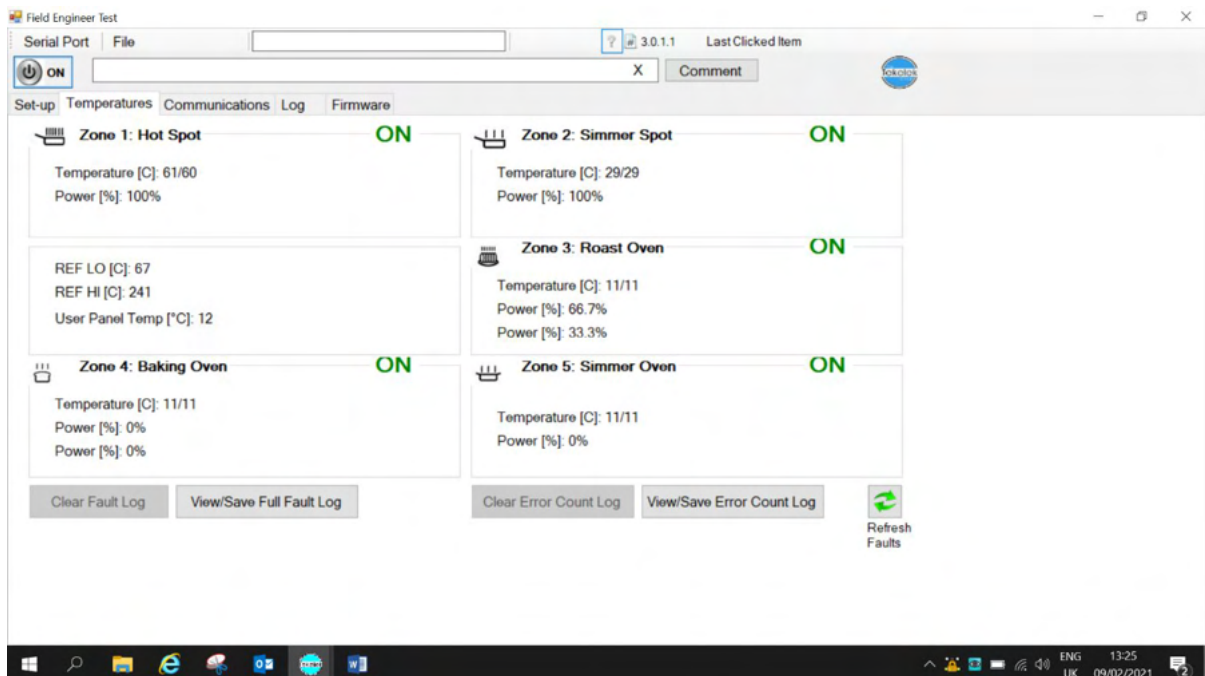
Field Engineer Test

Serial Port | File

? 3.0.1.1 Last Clicked Item

ON

X Comment

Tokoloa

Set-up Temperatures Communications Log Firmware

Zone 1: Hot Spot ON

Temperature [C]: 61/60
Power [%]: 100%

Zone 2: Simmer Spot ON

Temperature [C]: 29/29
Power [%]: 100%

REF LO [C]: 67
REF HI [C]: 241
User Panel Temp [°C]: 12

Zone 3: Roast Oven ON

Temperature [C]: 11/11
Power [%]: 66.7%
Power [%]: 33.3%

Zone 4: Baking Oven ON

Temperature [C]: 11/11
Power [%]: 0%
Power [%]: 0%

Zone 5: Simmer Oven ON

Temperature [C]: 11/11
Power [%]: 0%

Clear Fault Log View/Save Full Fault Log Clear Error Count Log View/Save Error Count Log

Refresh Faults

ENG UK 13:25 09/02/2021